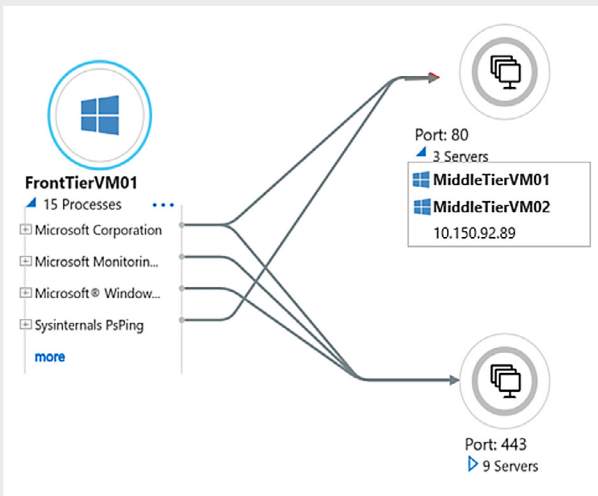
FrontTierVM01
15 Processes ...
Microsoft Corporation
Microsoft Monitorin...
Microsoft® Window...
Sysinternals PsPing
more

Port: 80
3 Servers
MiddleTierVM01
MiddleTierVM02
10.150.92.89

Port: 443
9 Servers